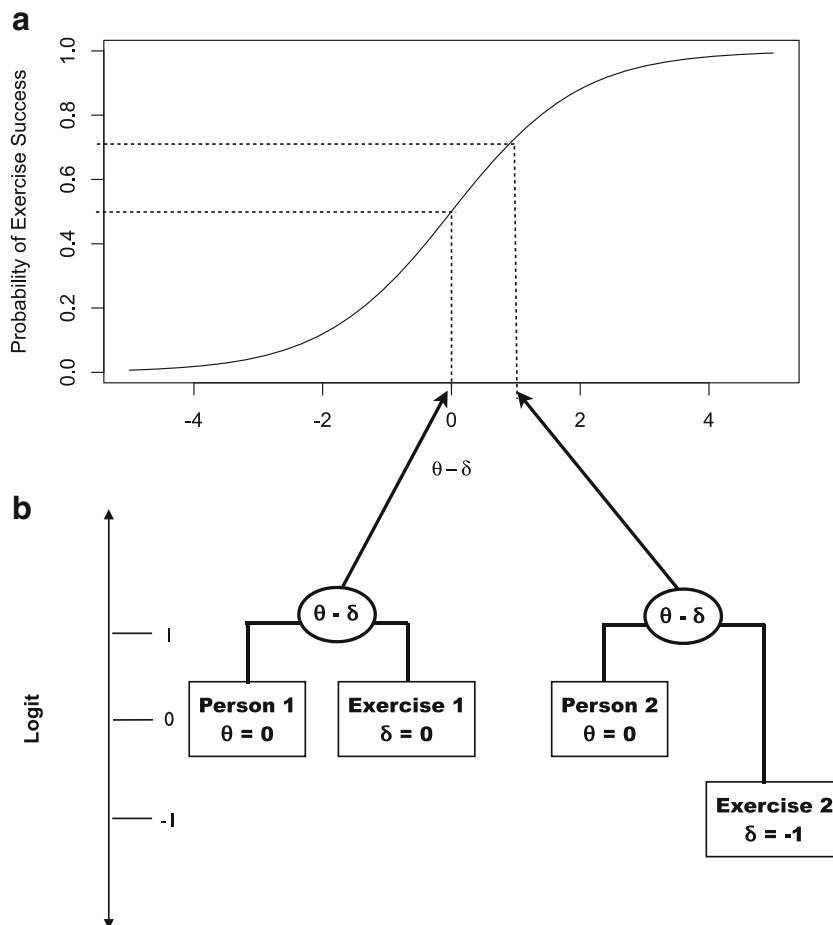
a

Probability of Exercise Success

1.0
0.8
0.6
0.4
0.2
0.0

-4
-2
0
2
4

$\theta - \delta$

b

Logit

1
0
-1

$\theta - \delta$

Person 1
$\theta = 0$

Exercise 1
$\delta = 0$

$\theta - \delta$

Person 2
$\theta = 0$

Exercise 2
$\delta = -1$